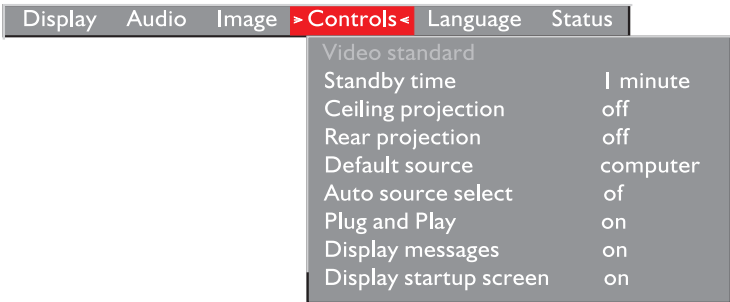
Display Audio Image >Controls< Language Status

| | |
|---|---|
| Video standard | |
| Standby time | 1 minute |
| Ceiling projection | off |
| Rear projection | off |
| Default source | computer |
| Auto source select | of |
| Plug and Play | on |
| Display messages | on |
| Display startup screen | on |